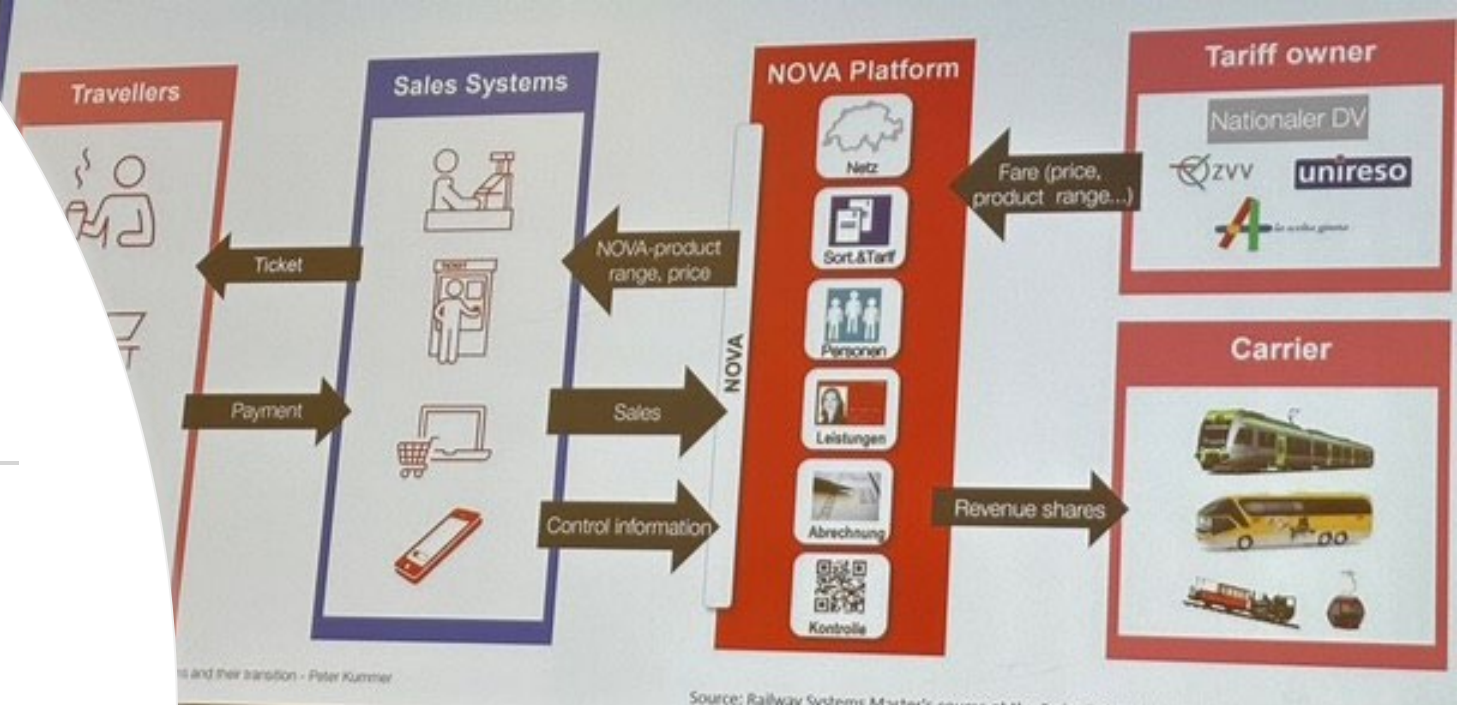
Travellers

Sales Systems

NOVA Platform

Tariff owner

Nationaler DV

ZVV

unireso

Fare (price, product range...)

Netz

Sort.&Tarif

Personen

Leistungen

Abrechnung

Kontrolle

NOVA

Ticket

NOVA-product range, price

Payment

Sales

Control information

Revenue shares

Carrier

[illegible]s and their transition - Peter Kummer

Source: Railway Systems Master's course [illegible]